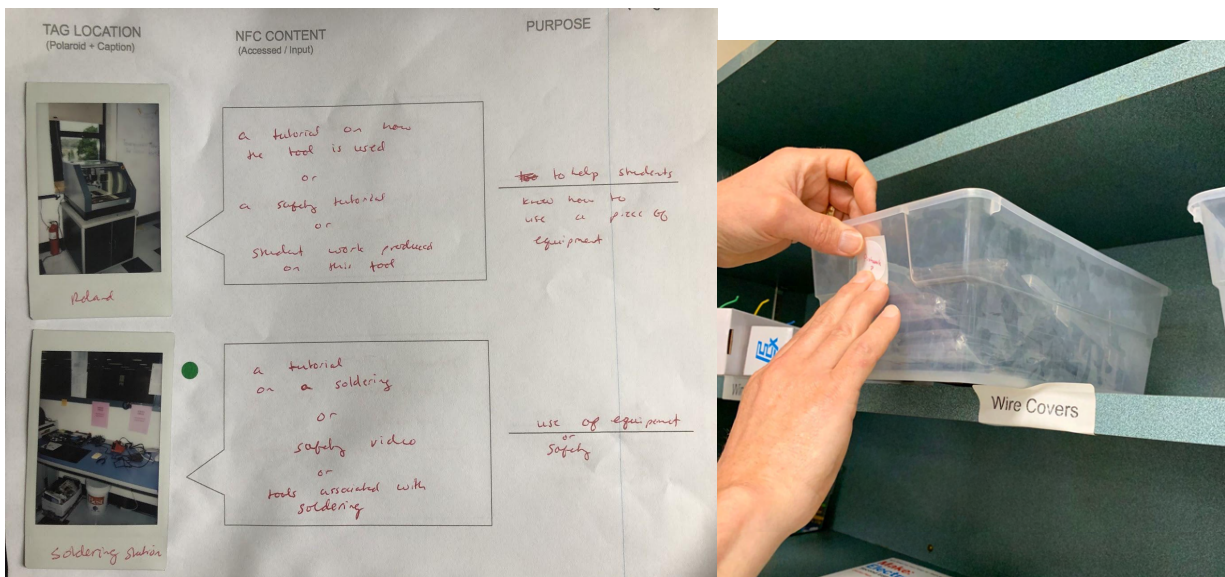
TAG LOCATION
(Polaroid + Caption)

NFC CONTENT
(Accessed / Input)

PURPOSE

a tutorial on how the tool is used
or
a safety tutorial
or
student work produced on this tool

~~to~~ to help students know how to use a piece of equipment

Roland

a tutorial on a soldering
or
safety video
or
tools associated with soldering

use of equipment
or
safety

Soldering station

Wire Covers